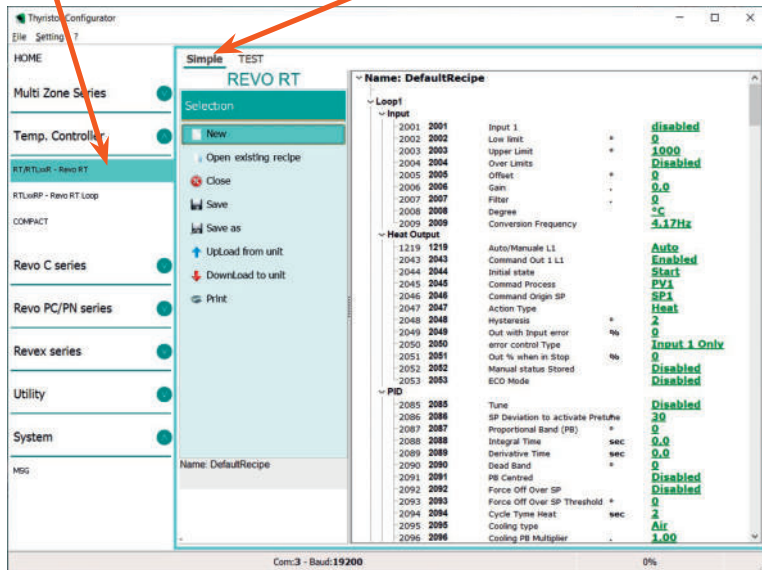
Thyristor Configurator
File Setting ?
HOME
Multi Zone Series
Temp. Controller
RT/RTLxxR - Revo RT
RTLxxRP - Revo RT Loop
COMPACT
Revo C series
Revo PC/PN series
Revex series
Utility
System
MSG

Simple TEST
REVO RT
Selection
New
Open existing recipe
Close
Save
Save as
UpLoad from unit
DownLoad to unit
Print
Name: DefaultRecipe

Name: DefaultRecipe
Loop1
Input
| | | | | |
|---|---|---|---|---|
| 2001 | 2001 | Input 1 | | disabled |
| 2002 | 2002 | Low limit | ° | 0 |
| 2003 | 2003 | Upper Limit | ° | 1000 |
| 2004 | 2004 | Over Limits | | Disabled |
| 2005 | 2005 | Offset | ° | 0 |
| 2006 | 2006 | Gain | . | 0,0 |
| 2007 | 2007 | Filter | . | 0 |
| 2008 | 2008 | Degree | | °C |
| 2009 | 2009 | Conversion Frequency | | 4,17Hz |

Heat Output
| | | | | |
|---|---|---|---|---|
| 1219 | 1219 | Auto/Manuale L1 | | Auto |
| 2043 | 2043 | Command Out 1 L1 | | Enabled |
| 2044 | 2044 | Initial state | | Start |
| 2045 | 2045 | Commad Process | | PV1 |
| 2046 | 2046 | Commad Origin SP | | SP1 |
| 2047 | 2047 | Action Type | | Heat |
| 2048 | 2048 | Hysteresis | ° | 2 |
| 2049 | 2049 | Out with Input error | % | 0 |
| 2050 | 2050 | error control Type | | Input 1 Only |
| 2051 | 2051 | Out % when in Stop | % | 0 |
| 2052 | 2052 | Manual status Stored | | Disabled |
| 2053 | 2053 | ECO Mode | | Disabled |

PID
| | | | | |
|---|---|---|---|---|
| 2085 | 2085 | Tune | | Disabled |
| 2086 | 2086 | SP Deviation to activate Pretune | | 30 |
| 2087 | 2087 | Proportional Band (PB) | ° | 0 |
| 2088 | 2088 | Integral Time | sec | 0,0 |
| 2089 | 2089 | Derivative Time | sec | 0,0 |
| 2090 | 2090 | Dead Band | ° | 0 |
| 2091 | 2091 | PB Centred | | Disabled |
| 2092 | 2092 | Force Off Over SP | | Disabled |
| 2093 | 2093 | Force Off Over SP Threshold | ° | 0 |
| 2094 | 2094 | Cycle Tyme Heat | sec | 2 |
| 2095 | 2095 | Cooling type | | Air |
| 2096 | 2096 | Cooling PB Multiplier | . | 1,00 |

Com:3 - Baud:19200
0%